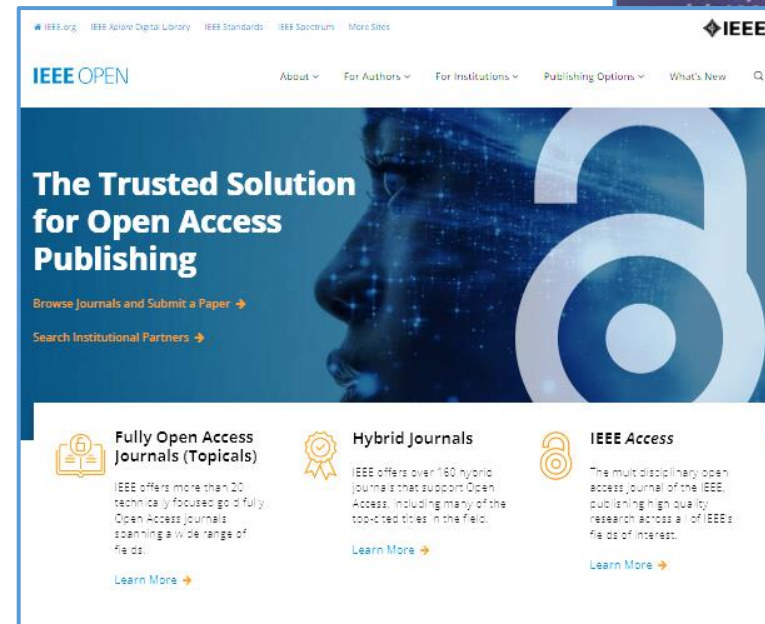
IEEE.org IEEE Xplore Digital Library IEEE Standards IEEE Spectrum More Sites

IEEE

IEEE OPEN

About For Authors For Institutions Publishing Options What's New

The Trusted Solution for Open Access Publishing

Browse Journals and Submit a Paper →

Search Institutional Partners →

Fully Open Access Journals (Topicals)

IEEE offers more than 20 technically focused gold fully Open Access journals spanning a wide range of fields.

Learn More →

Hybrid Journals

IEEE offers over 160 hybrid journals that support Open Access, including many of the top-cited titles in the field.

Learn More →

IEEE Access

The multidisciplinary open access journal of the IEEE, publishing high quality research across all of IEEE's fields of interest.

Learn More →